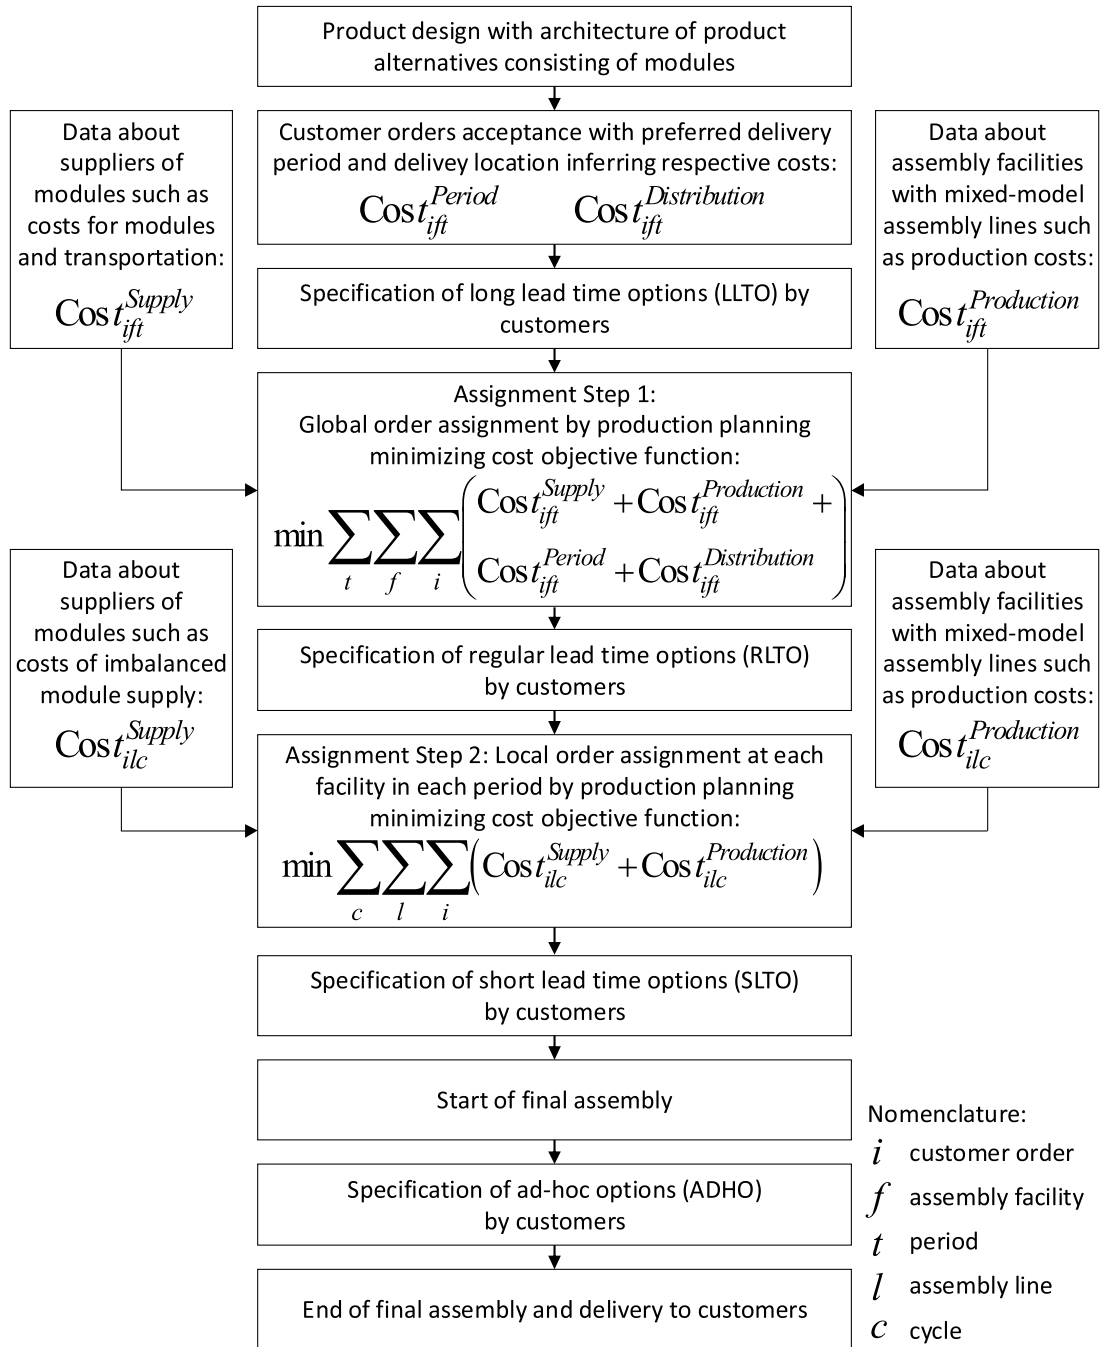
Product design with architecture of product alternatives consisting of modules

Data about suppliers of modules such as costs for modules and transportation:
$Cost_{ift}^{Supply}$

Customer orders acceptance with preferred delivery period and delivey location inferring respective costs:
$Cost_{ift}^{Period}$ $Cost_{ift}^{Distribution}$

Data about assembly facilities with mixed-model assembly lines such as production costs:
$Cost_{ift}^{Production}$

Specification of long lead time options (LLTO) by customers

Assignment Step 1:
Global order assignment by production planning minimizing cost objective function:
$\min \sum_{t} \sum_{f} \sum_{i} \left( Cost_{ift}^{Supply} + Cost_{ift}^{Production} + Cost_{ift}^{Period} + Cost_{ift}^{Distribution} \right)$

Data about suppliers of modules such as costs of imbalanced module supply:
$Cost_{ilc}^{Supply}$

Specification of regular lead time options (RLTO) by customers

Data about assembly facilities with mixed-model assembly lines such as production costs:
$Cost_{ilc}^{Production}$

Assignment Step 2: Local order assignment at each facility in each period by production planning minimizing cost objective function:
$\min \sum_{c} \sum_{l} \sum_{i} \left( Cost_{ilc}^{Supply} + Cost_{ilc}^{Production} \right)$

Specification of short lead time options (SLTO) by customers

Start of final assembly

Specification of ad-hoc options (ADHO) by customers

End of final assembly and delivery to customers

Nomenclature:
$i$ customer order
$f$ assembly facility
$t$ period
$l$ assembly line
$c$ cycle